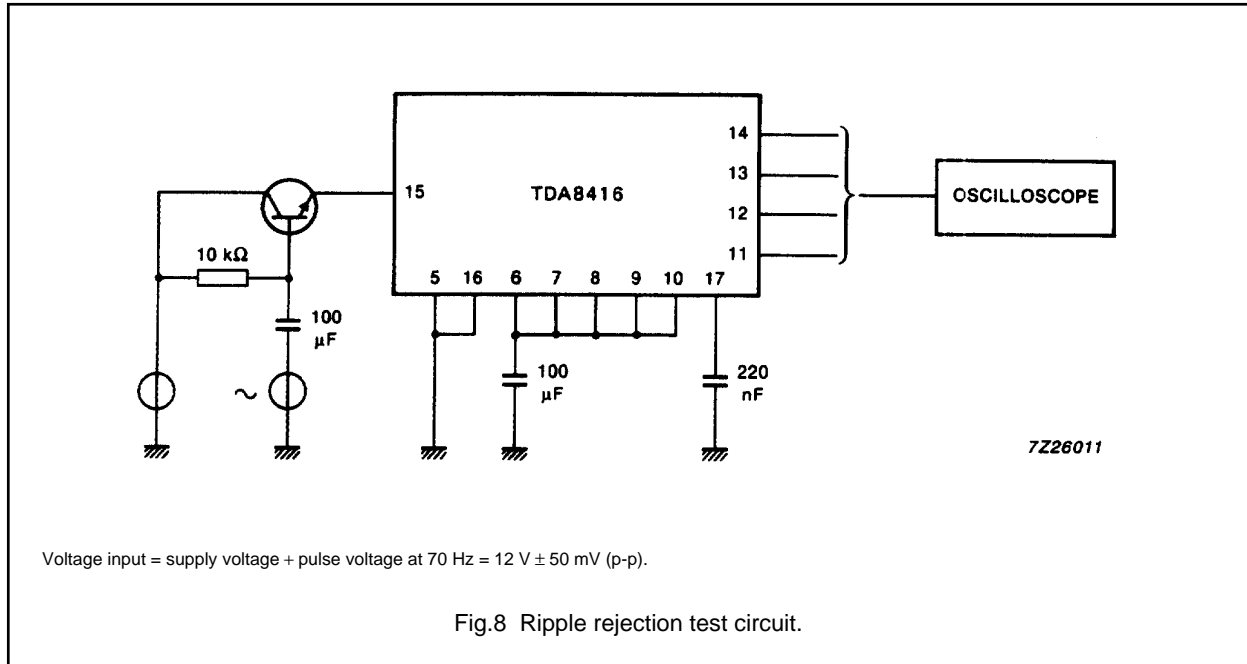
14
13
12
11
15
TDA8416
OSCILLOSCOPE
10 kΩ
5 16 6 7 8 9 10 17
100 µF
100 µF
220 nF
~
7Z26011

Voltage input = supply voltage + pulse voltage at 70 Hz = 12 V $\pm$ 50 mV (p-p).

Fig.8 Ripple rejection test circuit.